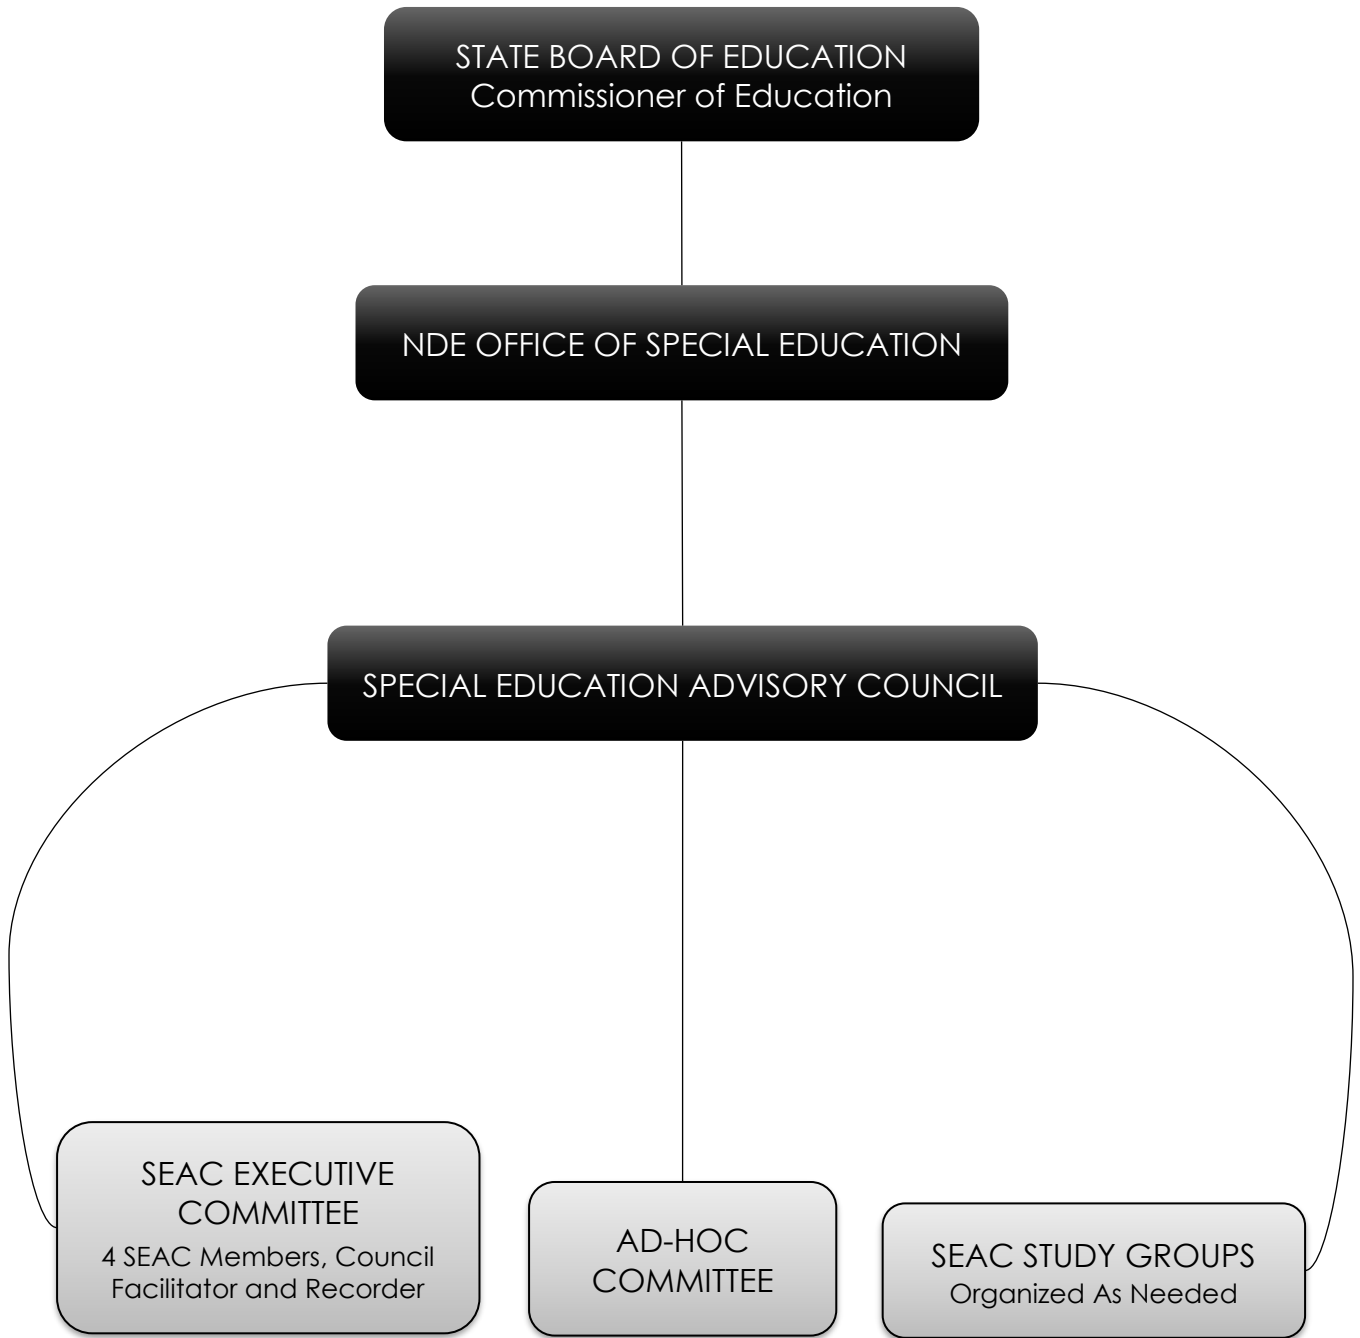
STATE BOARD OF EDUCATION
Commissioner of Education

NDE OFFICE OF SPECIAL EDUCATION

SPECIAL EDUCATION ADVISORY COUNCIL

SEAC EXECUTIVE COMMITTEE
4 SEAC Members, Council Facilitator and Recorder

AD-HOC COMMITTEE

SEAC STUDY GROUPS
Organized As Needed